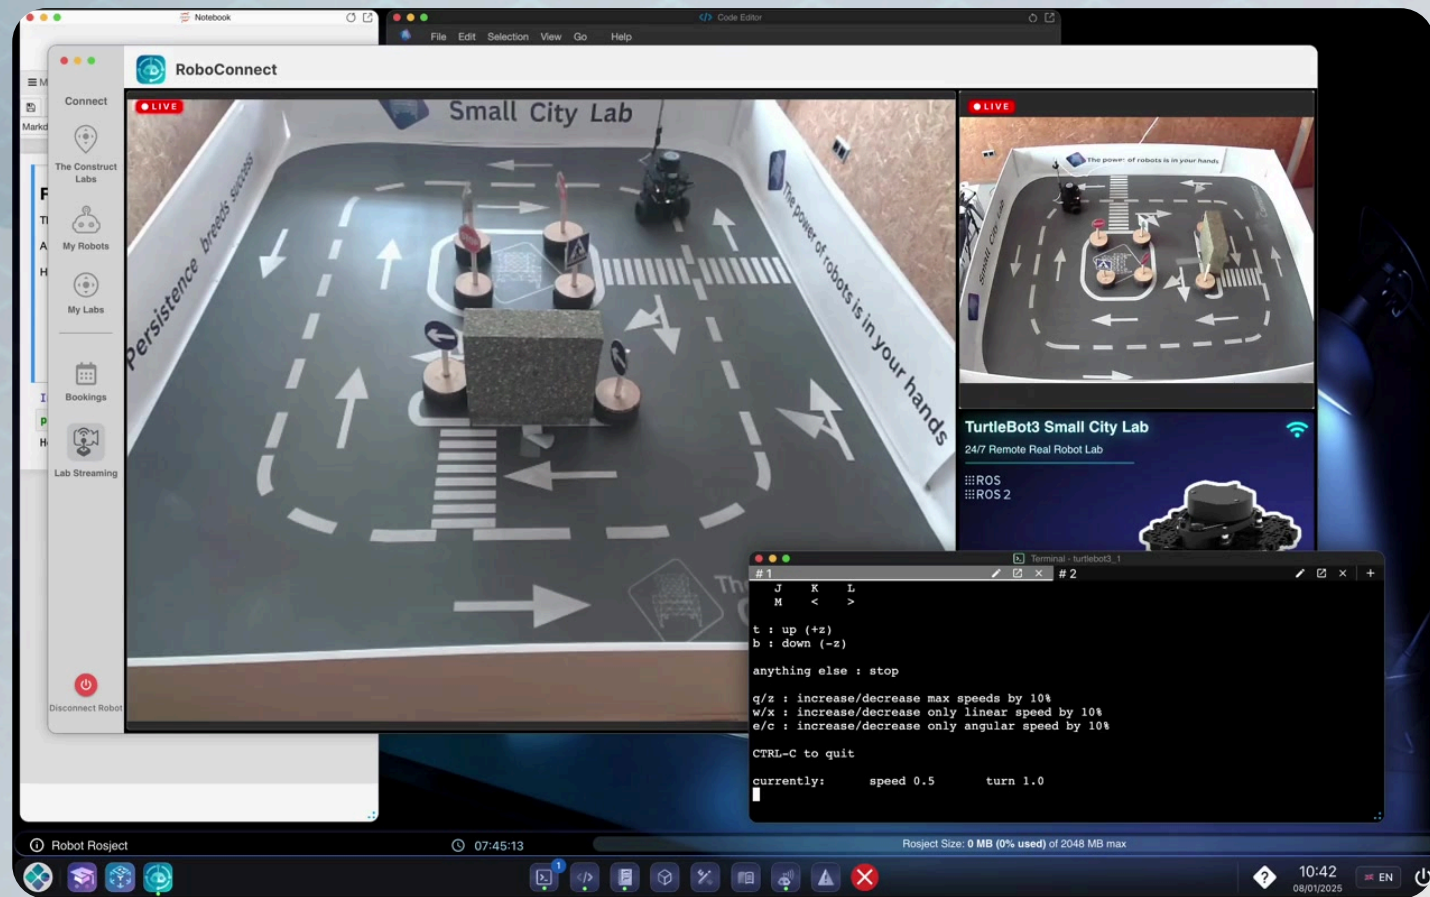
Notebook

Code Editor

File Edit Selection View Go Help

RoboConnect

Connect

The Construct Labs

My Robots

My Labs

Bookings

Lab Streaming

Disconnect Robot

LIVE

Small City Lab

Persistence breeds success

The power of robots is in your hands

LIVE

The power of robots is in your hands

TurtleBot3 Small City Lab

24/7 Remote Real Robot Lab

ROS
ROS 2

Terminal - turtlebot3_1

# 1

# 2

```
   J    K    L
   M    <    >

t : up (+z)
b : down (-z)

anything else : stop

q/z : increase/decrease max speeds by 10%
w/x : increase/decrease only linear speed by 10%
e/c : increase/decrease only angular speed by 10%

CTRL-C to quit

currently:      speed 0.5       turn 1.0
```

Robot Rosject

07:45:13

Rosject Size: 0 MB (0% used) of 2048 MB max

1

10:42
08/01/2025

EN